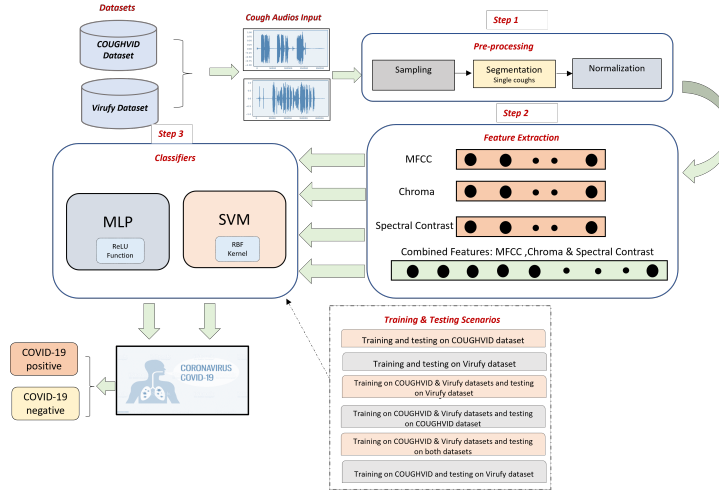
Datasets

COUGHVID Dataset

Virufy Dataset

Cough Audios Input

Step 1

Pre-processing

Sampling

Segmentation
Single coughs

Normalization

Step 2

Feature Extraction

MFCC

Chroma

Spectral Contrast

Combined Features: MFCC ,Chroma & Spectral Contrast

Step 3

Classifiers

MLP

ReLU Function

SVM

RBF Kernel

CORONAVIRUS COVID-19

COVID-19 positive

COVID-19 negative

Training & Testing Scenarios

Training and testing on COUGHVID dataset

Training and testing on Virufy dataset

Training on COUGHVID & Virufy datasets and testing on Virufy dataset

Training on COUGHVID & Virufy datasets and testing on COUGHVID dataset

Training on COUGHVID & Virufy datasets and testing on both datasets

Training on COUGHVID and testing on Virufy dataset